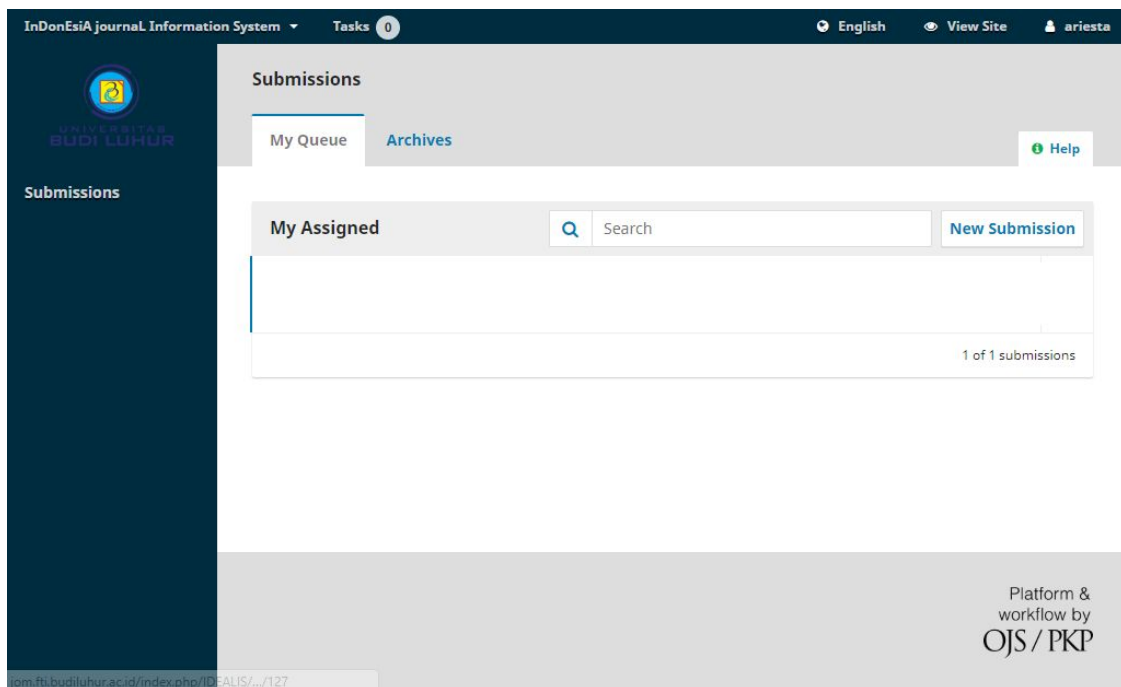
InDonEsiA journaL Information System ▾ Tasks 0 English View Site ariesta

UNIVERSITAS BUDI LUHUR

Submissions

Submissions

My Queue Archives

Help

My Assigned

Search

New Submission

1 of 1 submissions

Platform & workflow by OJS / PKP

iom.fti.budiluhur.ac.id/index.php/IDEALIS/.../127